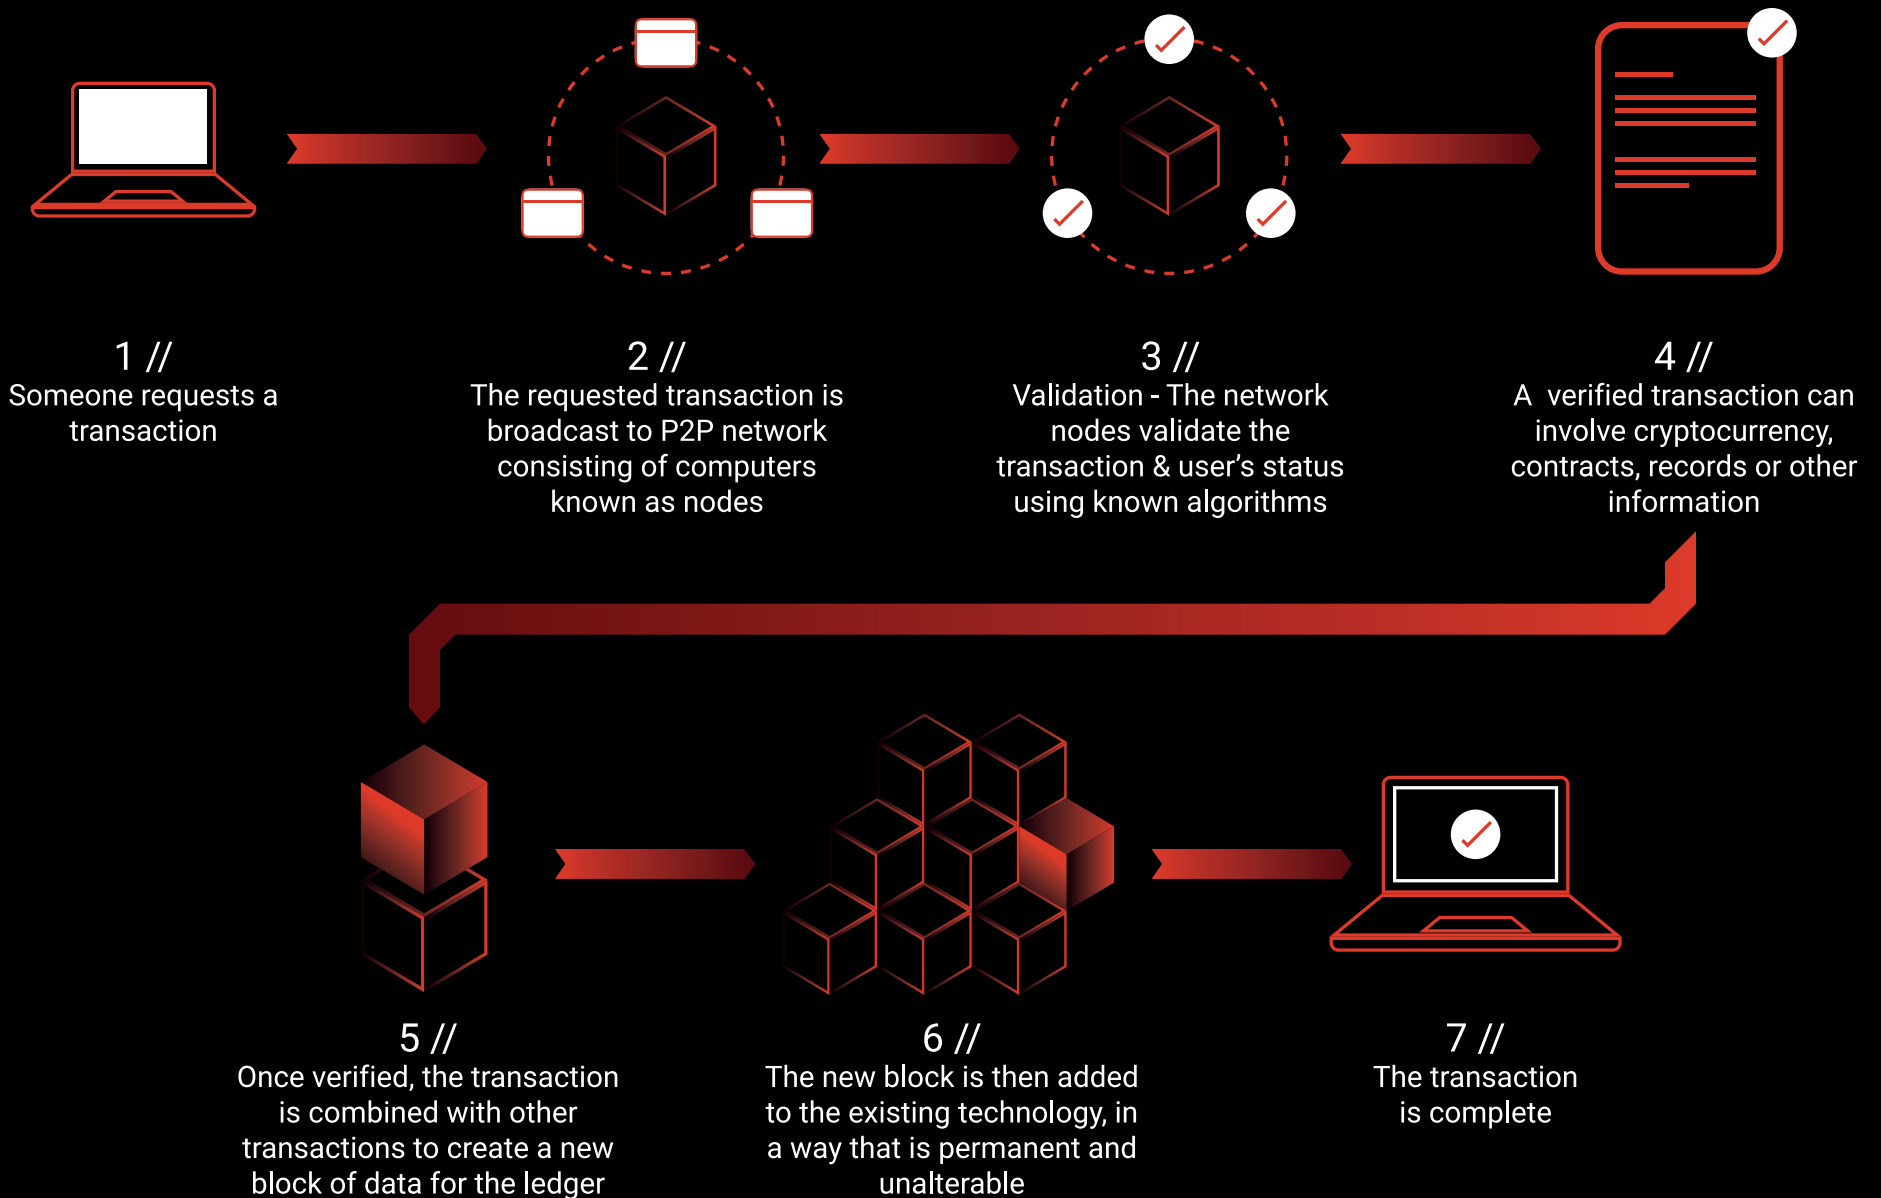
1 //
Someone requests a transaction

2 //
The requested transaction is broadcast to P2P network consisting of computers known as nodes

3 //
Validation - The network nodes validate the transaction & user's status using known algorithms

4 //
A verified transaction can involve cryptocurrency, contracts, records or other information

5 //
Once verified, the transaction is combined with other transactions to create a new block of data for the ledger

6 //
The new block is then added to the existing technology, in a way that is permanent and unalterable

7 //
The transaction is complete